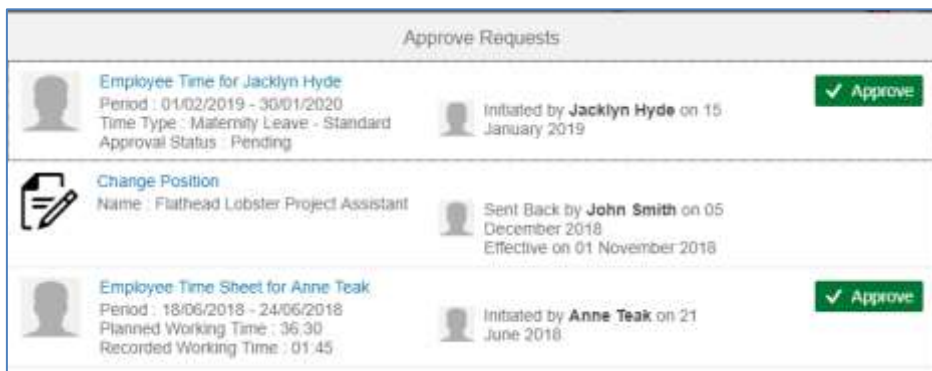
Approve Requests

Employee Time for Jacklyn Hyde
Period : 01/02/2019 - 30/01/2020
Time Type : Maternity Leave - Standard
Approval Status : Pending

Initiated by **Jacklyn Hyde** on 15 January 2019

✓ Approve

Change Position
Name : Flathead Lobster Project Assistant

Sent Back by **John Smith** on 05 December 2018
Effective on 01 November 2018

Employee Time Sheet for Anne Teak
Period : 18/06/2018 - 24/06/2018
Planned Working Time : 36:30
Recorded Working Time : 01:45

Initiated by **Anne Teak** on 21 June 2018

✓ Approve